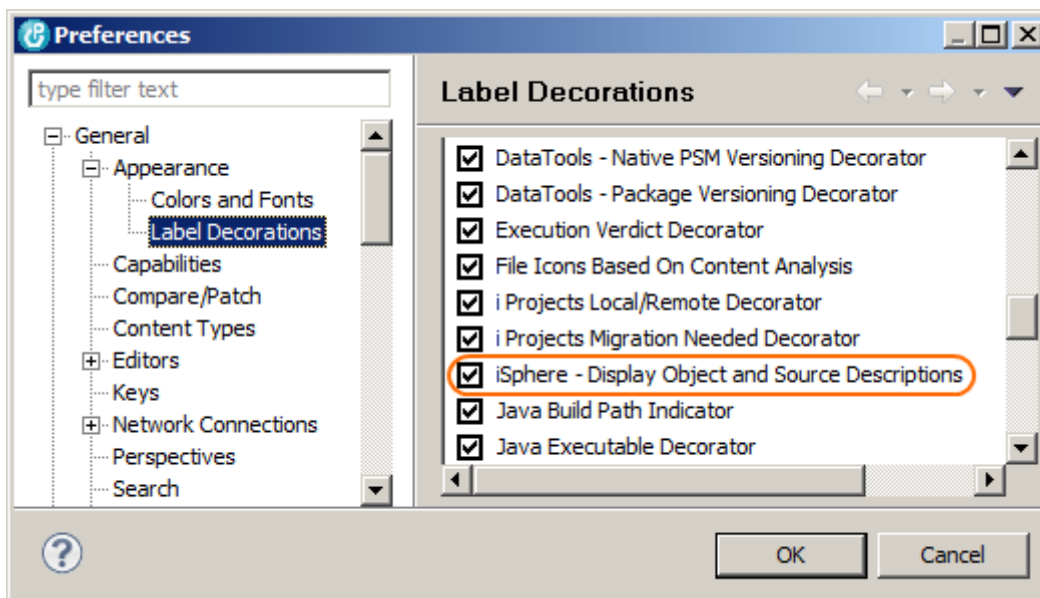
Preferences

type filter text

General
Appearance
Colors and Fonts
Label Decorations
Capabilities
Compare/Patch
Content Types
Editors
Keys
Network Connections
Perspectives
Search

Label Decorations

DataTools - Native PSM Versioning Decorator
DataTools - Package Versioning Decorator
Execution Verdict Decorator
File Icons Based On Content Analysis
i Projects Local/Remote Decorator
i Projects Migration Needed Decorator
iSphere - Display Object and Source Descriptions
Java Build Path Indicator
Java Executable Decorator

OK
Cancel